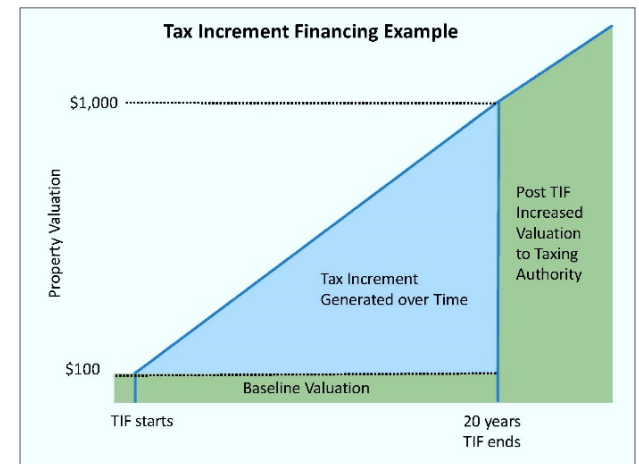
Tax Increment Financing Example

$1,000

Property Valuation

Post TIF Increased Valuation to Taxing Authority

Tax Increment Generated over Time

$100

Baseline Valuation

TIF starts

20 years TIF ends